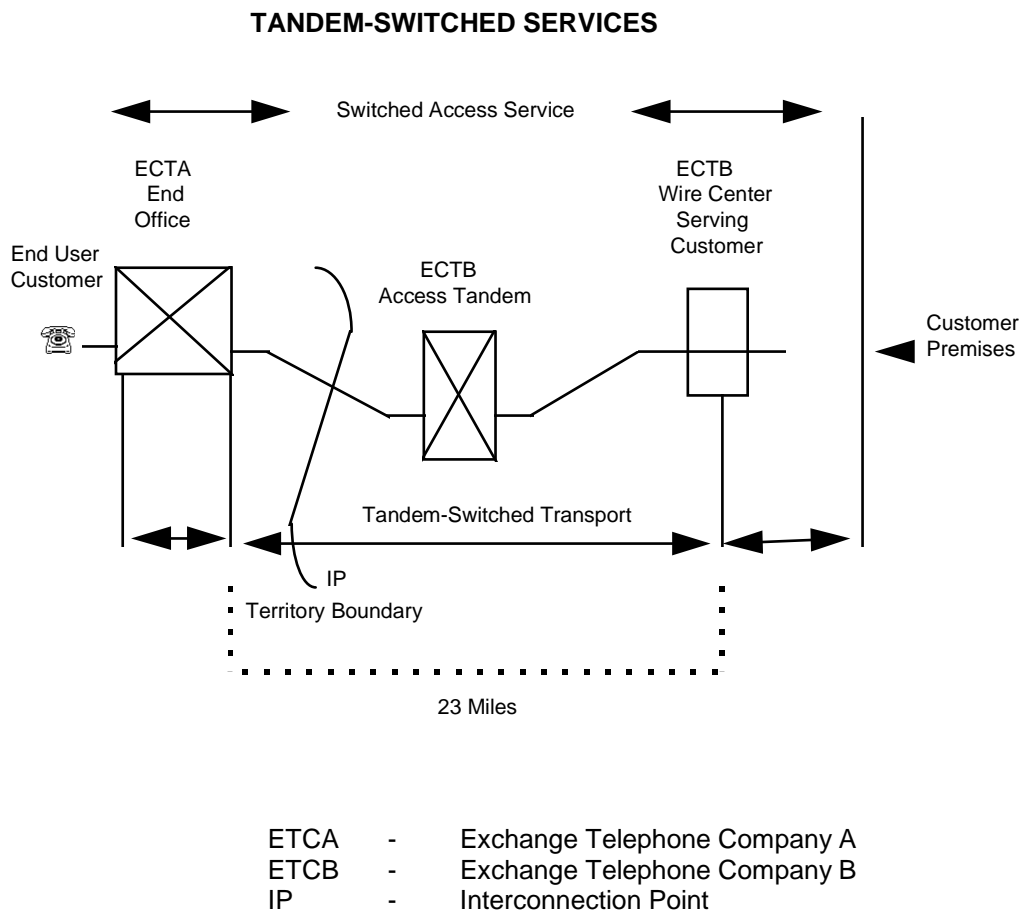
TANDEM-SWITCHED SERVICES

Switched Access Service

ECTA
End
Office

End User
Customer

ECTB
Access Tandem

ECTB
Wire Center
Serving
Customer

Customer
Premises

Tandem-Switched Transport

IP

Territory Boundary

23 Miles

| ETCA | - | Exchange Telephone Company A |
|---|---|---|
| ETCB | - | Exchange Telephone Company B |
| IP | - | Interconnection Point |